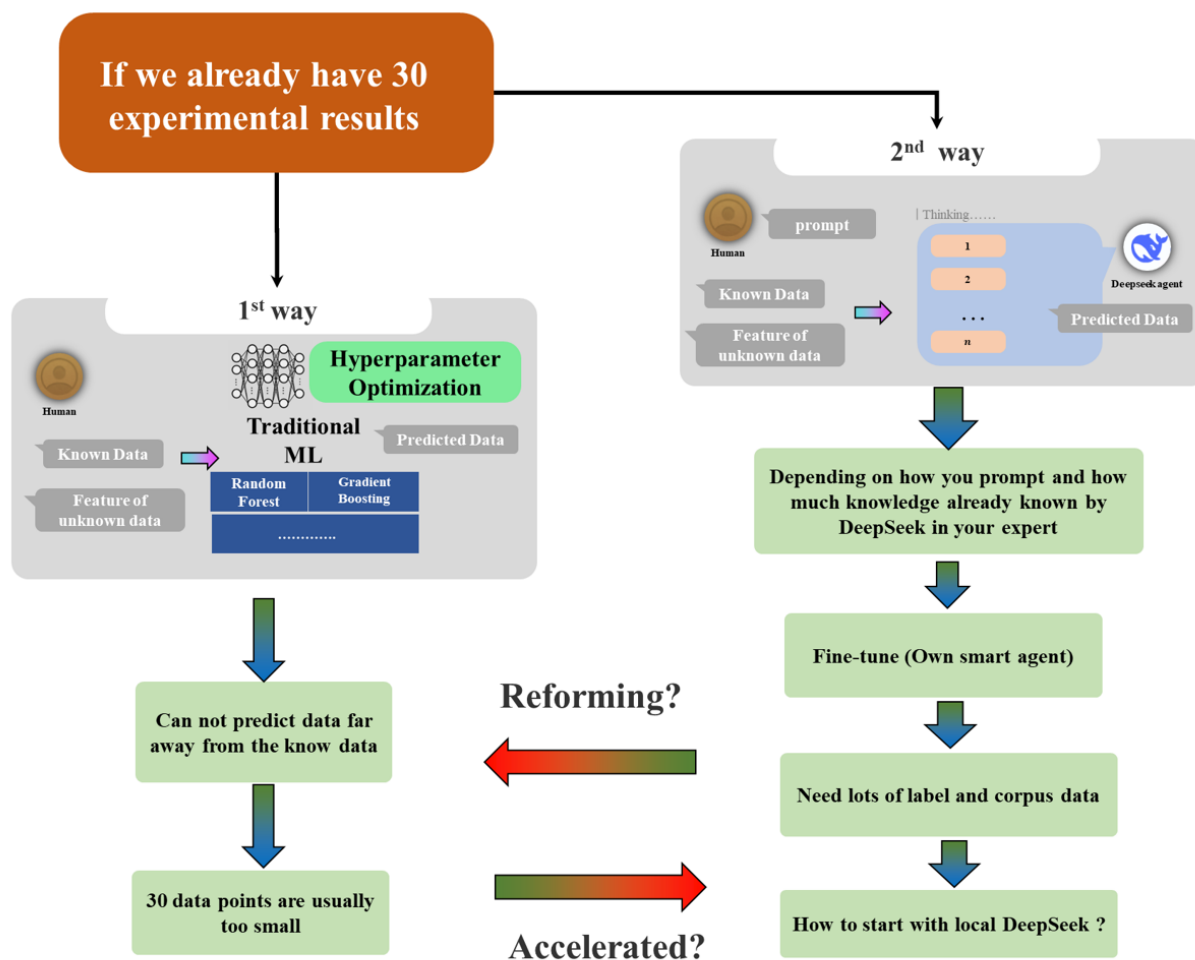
If we already have 30 experimental results

1$^{st}$ way

Human

Hyperparameter Optimization

Traditional ML

Known Data

Predicted Data

Feature of unknown data

Random Forest

Gradient Boosting

…………

Can not predict data far away from the know data

30 data points are usually too small

2$^{nd}$ way

Human

prompt

| Thinking……

1

2

…

n

Deepseek agent

Known Data

Feature of unknown data

Predicted Data

Depending on how you prompt and how much knowledge already known by DeepSeek in your expert

Fine-tune (Own smart agent)

Need lots of label and corpus data

How to start with local DeepSeek ?

Reforming?

Accelerated?